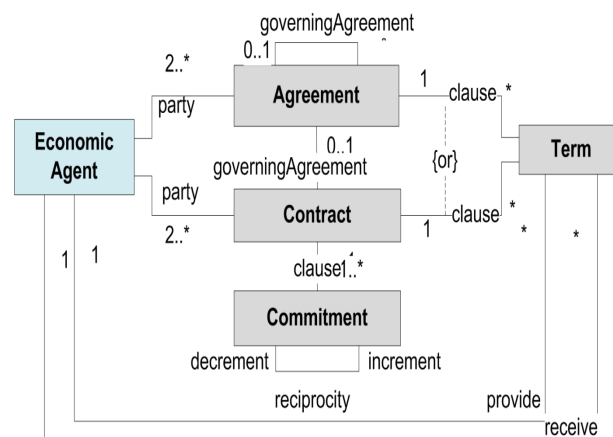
governingAgreement
0..1
2..*
Agreement
1
clause
*
party
Economic Agent
0..1
governingAgreement
{or}
Term
party
Contract
clause
*
2..*
1
*
*
1
1
clause
1..*
Commitment
decrement
increment
reciprocity
provide
receive